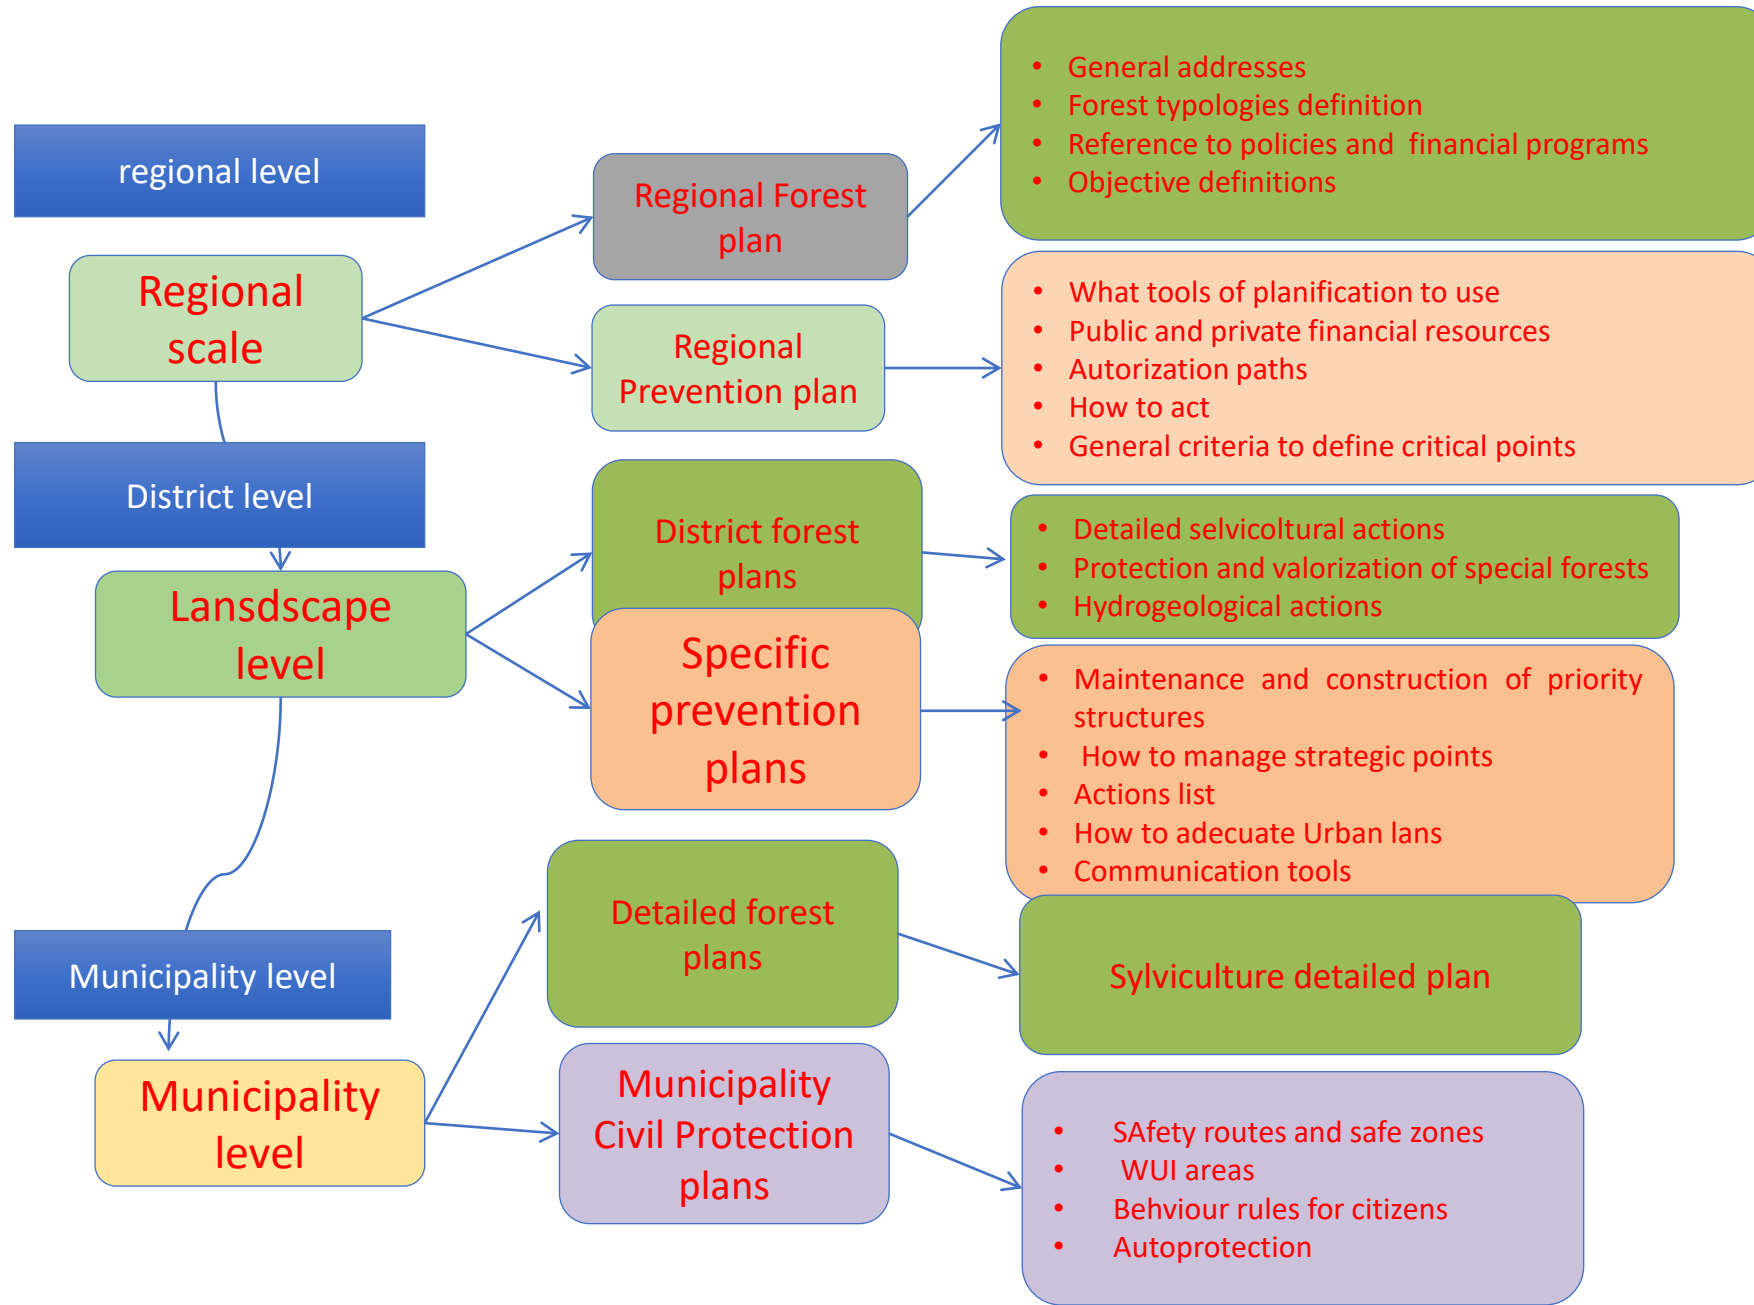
regional level

Regional scale

Regional Forest plan

- General addresses
- Forest typologies definition
- Reference to policies and financial programs
- Objective definitions

Regional Prevention plan

- What tools of planification to use
- Public and private financial resources
- Autorization paths
- How to act
- General criteria to define critical points

District level

Lansdscape level

District forest plans

- Detailed selvicoltural actions
- Protection and valorization of special forests
- Hydrogeological actions

Specific prevention plans

- Maintenance and construction of priority structures
- How to manage strategic points
- Actions list
- How to adecuate Urban lans
- Communication tools

Municipality level

Municipality level

Detailed forest plans

Sylviculture detailed plan

Municipality Civil Protection plans

- SAfety routes and safe zones
- WUI areas
- Behviour rules for citizens
- Autoprotection